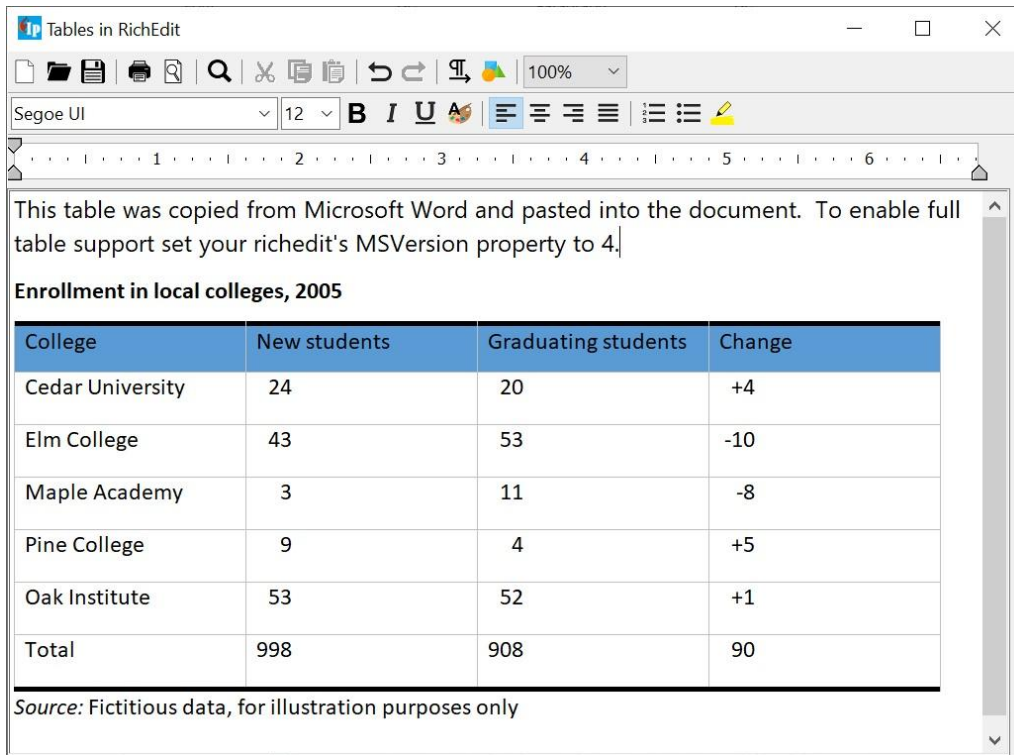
Tables in RichEdit

100%

Segoe UI 12

B I U

1 2 3 4 5 6

This table was copied from Microsoft Word and pasted into the document. To enable full table support set your richedit's MSVersion property to 4.

**Enrollment in local colleges, 2005**

| College | New students | Graduating students | Change |
|---|---|---|---|
| Cedar University | 24 | 20 | +4 |
| Elm College | 43 | 53 | -10 |
| Maple Academy | 3 | 11 | -8 |
| Pine College | 9 | 4 | +5 |
| Oak Institute | 53 | 52 | +1 |
| Total | 998 | 908 | 90 |

*Source:* Fictitious data, for illustration purposes only